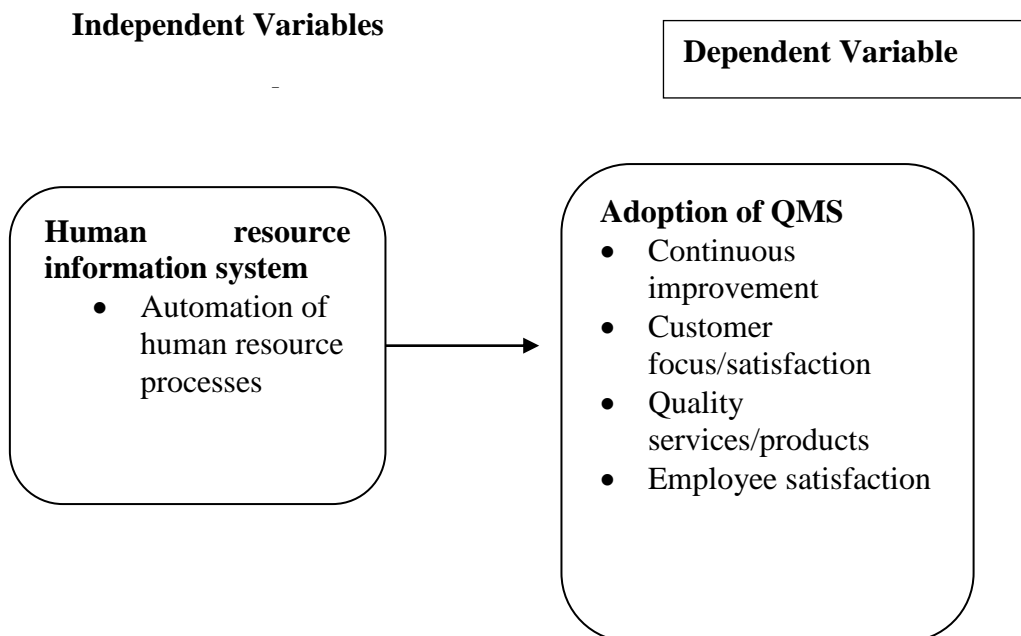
Independent Variables

Dependent Variable

Human resource information system
- Automation of human resource processes

Adoption of QMS
- Continuous improvement
- Customer focus/satisfaction
- Quality services/products
- Employee satisfaction